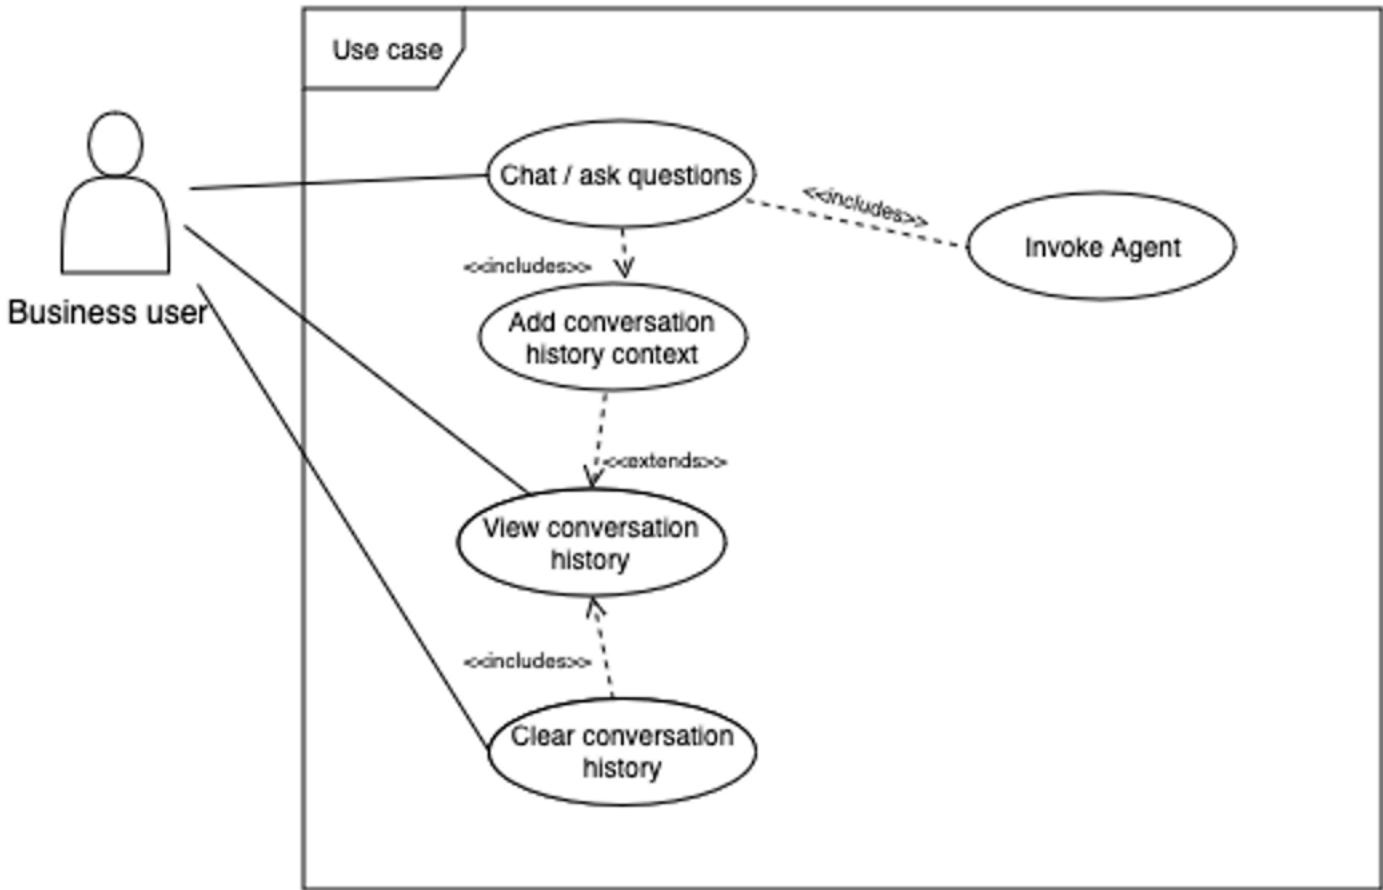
Use case

Business user

Chat / ask questions

<<includes>>

Invoke Agent

<<includes>>

Add conversation history context

<<extends>>

View conversation history

<<includes>>

Clear conversation history